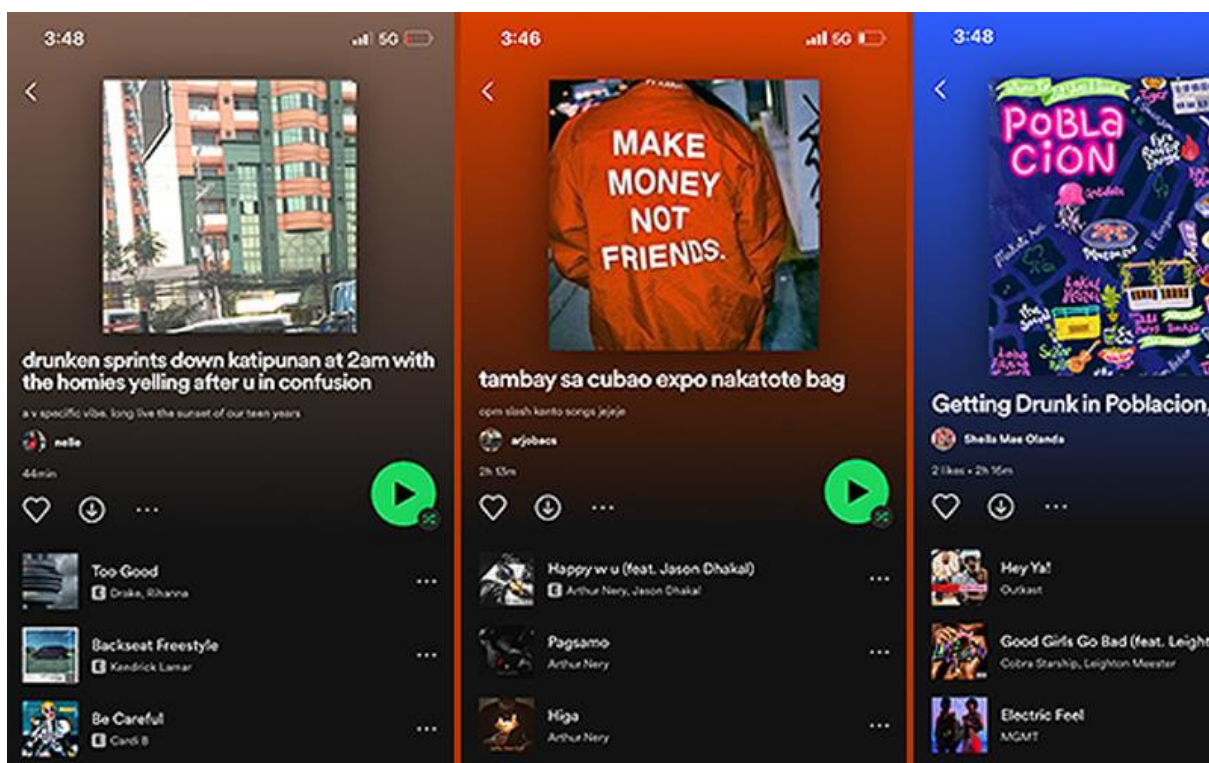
3:48

5G

drunken sprints down katipunan at 2am with the homies yelling after u in confusion

a v specific vibe. long live the sunset of our teen years

nelle

44min

Too Good
E Drake, Rihanna

Backseat Freestyle
E Kendrick Lamar

Be Careful
E Cardi B

3:46

5G

MAKE MONEY NOT FRIENDS.

tambay sa cubao expo nakatote bag

opm slash kanto songs jejeje

arjobacs

2h 15m

Happy w u (feat. Jason Dhakal)
E Arthur Nery, Jason Dhakal

Pagsamo
Arthur Nery

Higa
Arthur Nery

3:48

POBLACION

Getting Drunk in Poblacion,

Sheila Mae Olanda

2 likes • 2h 16m

Hey Ya!
Outkast

Good Girls Go Bad (feat. Leight
Cobra Starship, Leighton Meester

Electric Feel
MGMT